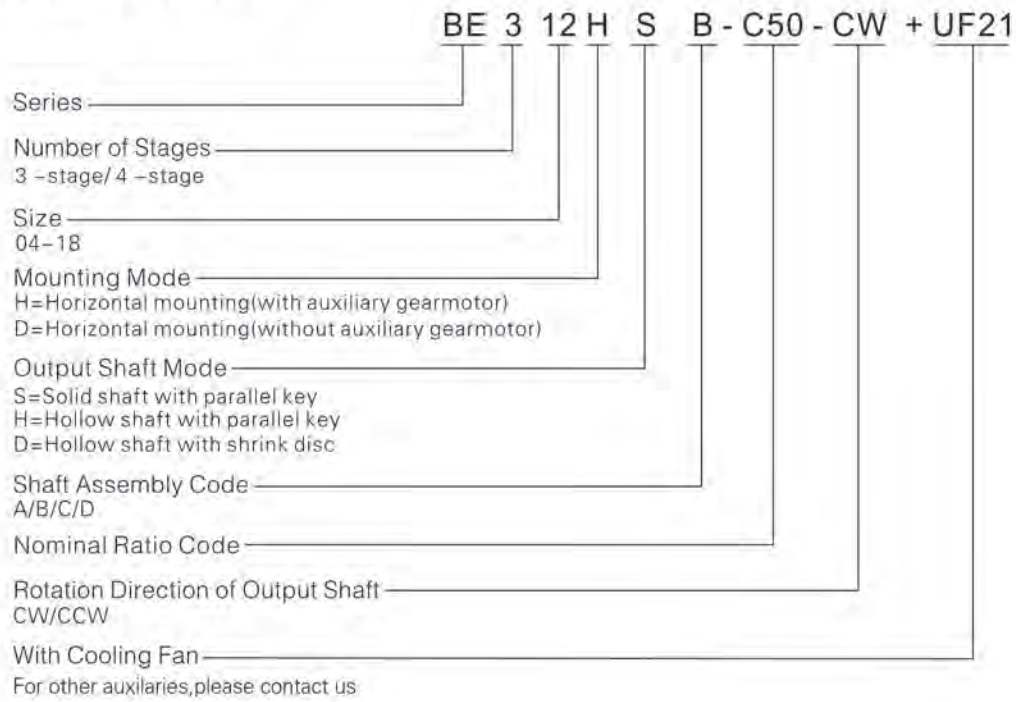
BE 3 12 H S B - C50 - CW + UF21

Series

Number of Stages
3 -stage/ 4 -stage

Size
04-18

Mounting Mode
H=Horizontal mounting(with auxiliary gearmotor)
D=Horizontal mounting(without auxiliary gearmotor)

Output Shaft Mode
S=Solid shaft with parallel key
H=Hollow shaft with parallel key
D=Hollow shaft with shrink disc

Shaft Assembly Code
A/B/C/D

Nominal Ratio Code

Rotation Direction of Output Shaft
CW/CCW

With Cooling Fan
For other auxilaries,please contact us